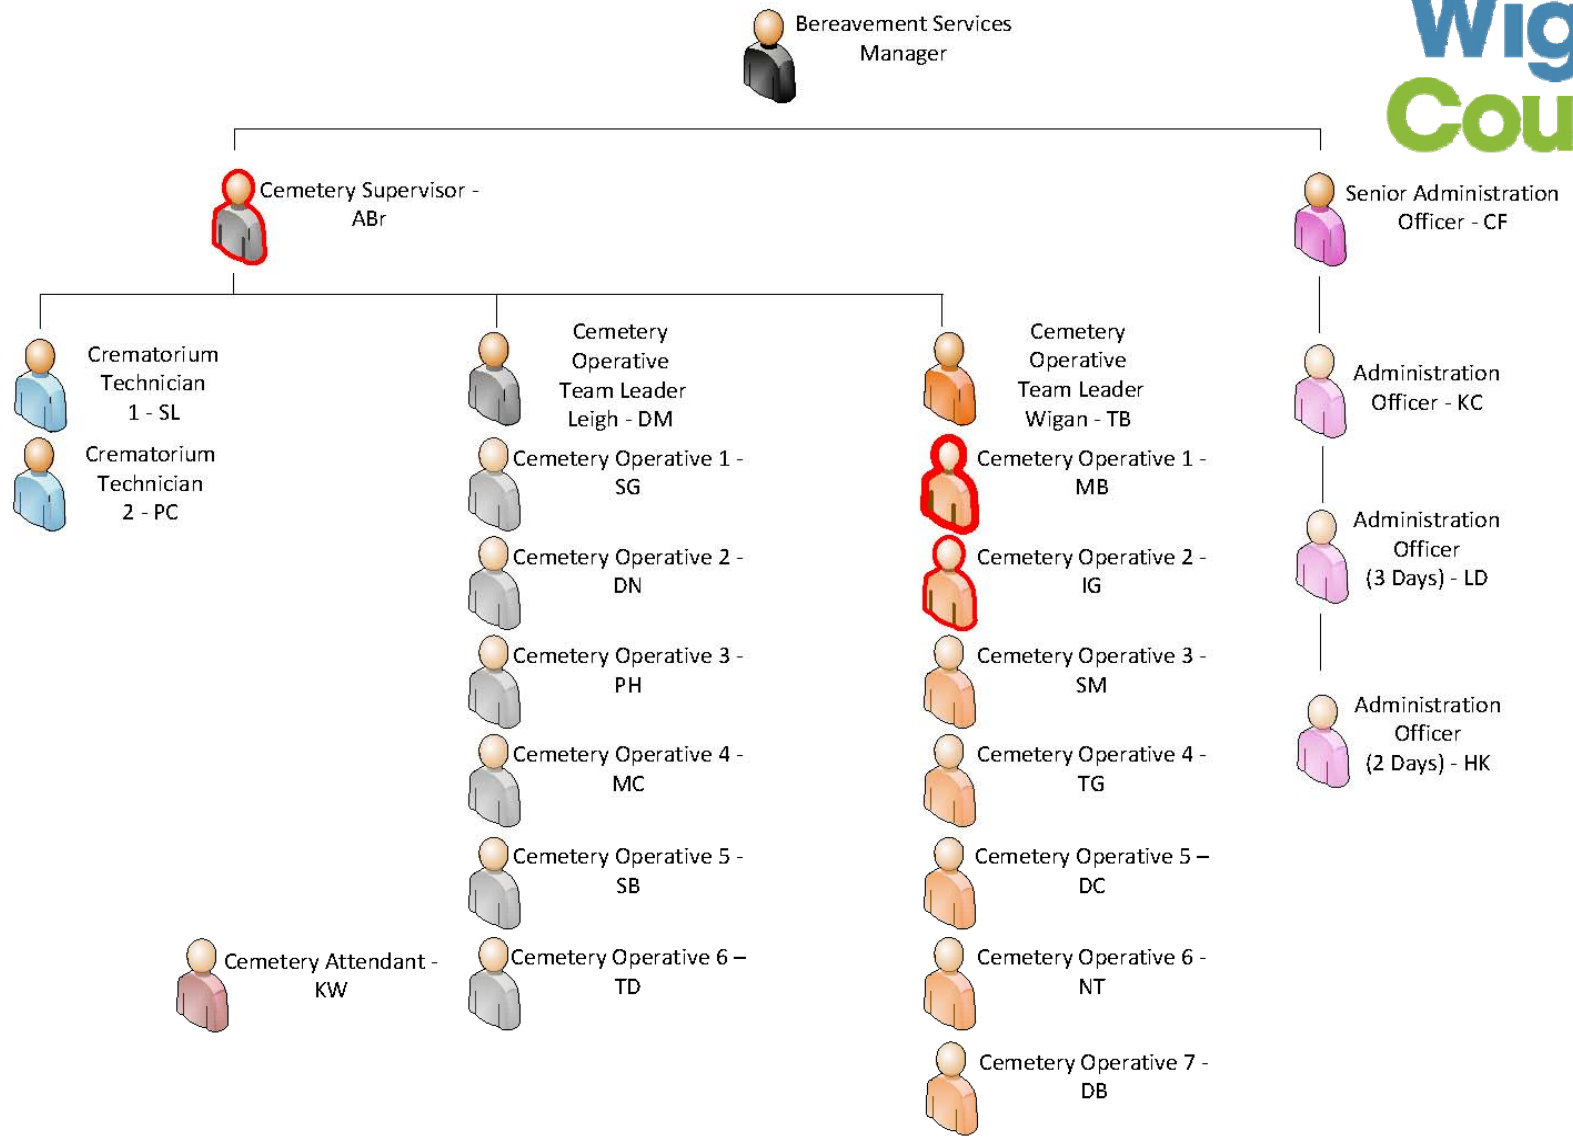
Wig
Cou

Bereavement Services Manager

Cemetery Supervisor - ABr

Senior Administration Officer - CF

Crematorium Technician 1 - SL

Crematorium Technician 2 - PC

Cemetery Operative Team Leader Leigh - DM

Cemetery Operative 1 - SG

Cemetery Operative 2 - DN

Cemetery Operative 3 - PH

Cemetery Operative 4 - MC

Cemetery Operative 5 - SB

Cemetery Operative 6 – TD

Cemetery Operative Team Leader Wigan - TB

Cemetery Operative 1 - MB

Cemetery Operative 2 - IG

Cemetery Operative 3 - SM

Cemetery Operative 4 - TG

Cemetery Operative 5 – DC

Cemetery Operative 6 - NT

Cemetery Operative 7 - DB

Administration Officer - KC

Administration Officer (3 Days) - LD

Administration Officer (2 Days) - HK

Cemetery Attendant - KW